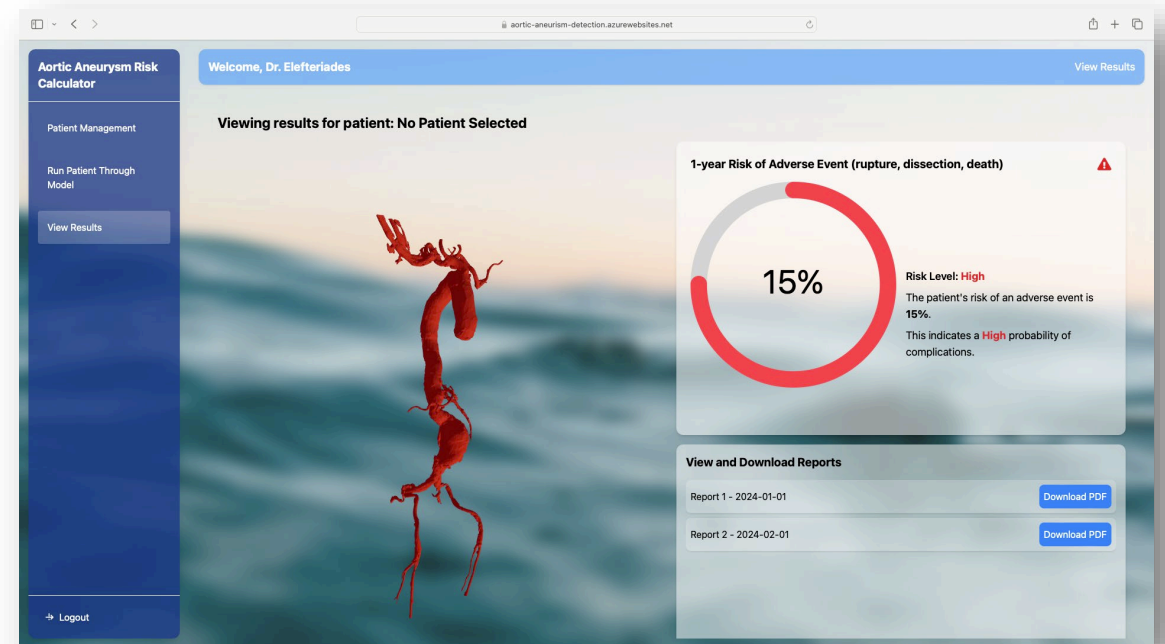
aortic-aneurism-detection.azurewebsites.net

Aortic Aneurysm Risk Calculator

Patient Management

Run Patient Through Model

View Results

Logout

Welcome, Dr. Elefteriades

View Results

Viewing results for patient: No Patient Selected

1-year Risk of Adverse Event (rupture, dissection, death)

15%

Risk Level: High

The patient's risk of an adverse event is 15%.

This indicates a High probability of complications.

View and Download Reports

Report 1 - 2024-01-01

Download PDF

Report 2 - 2024-02-01

Download PDF